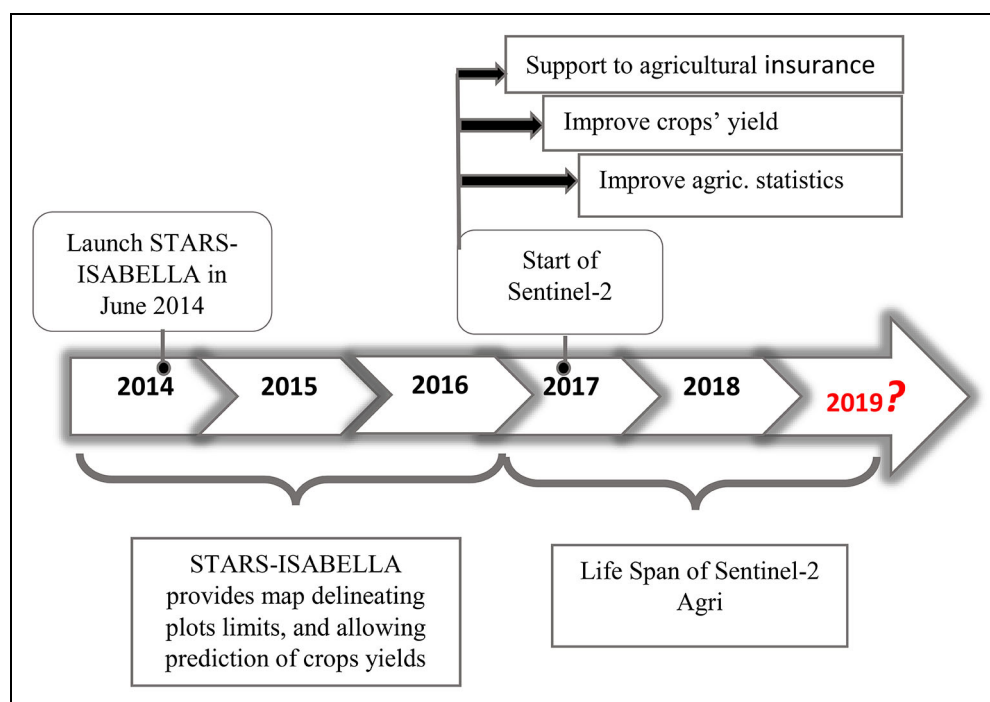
Support to agricultural insurance

Improve crops' yield

Improve agric. statistics

Launch STARS-ISABELLA in June 2014

Start of Sentinel-2

2014

2015

2016

2017

2018

2019?

STARS-ISABELLA provides map delineating plots limits, and allowing prediction of crops yields

Life Span of Sentinel-2 Agri